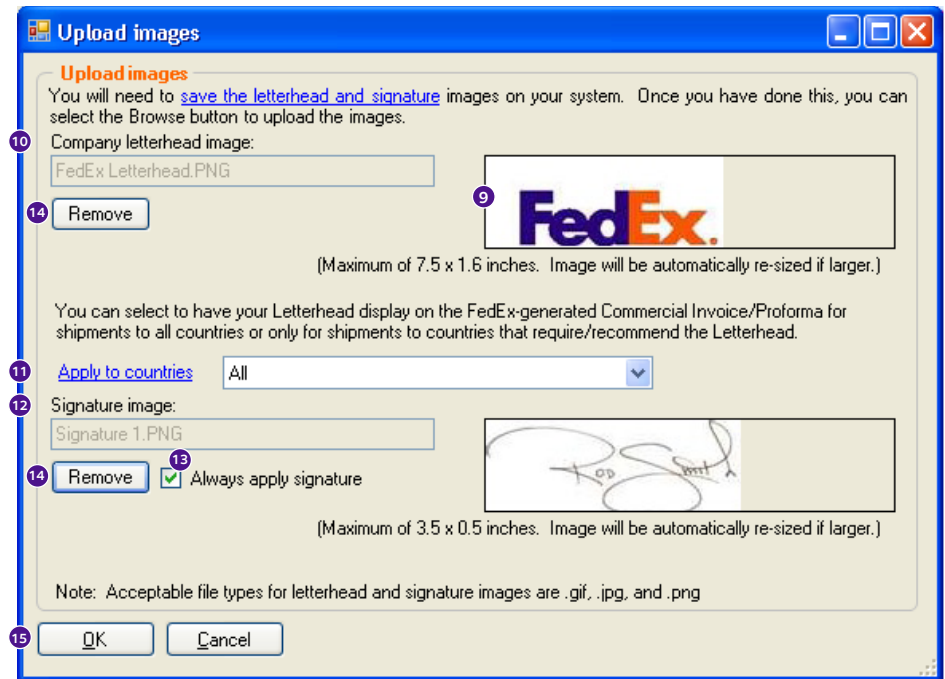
Upload images

Upload images

You will need to save the letterhead and signature images on your system. Once you have done this, you can select the Browse button to upload the images.

10 Company letterhead image:

FedEx Letterhead.PNG

14 Remove

9 FedEx.

(Maximum of 7.5 x 1.6 inches. Image will be automatically re-sized if larger.)

You can select to have your Letterhead display on the FedEx-generated Commercial Invoice/Proforma for shipments to all countries or only for shipments to countries that require/recommend the Letterhead.

11 Apply to countries All

12 Signature image:

Signature 1.PNG

14 Remove 13 Always apply signature

(Maximum of 3.5 x 0.5 inches. Image will be automatically re-sized if larger.)

Note: Acceptable file types for letterhead and signature images are .gif, .jpg, and .png

15 OK Cancel